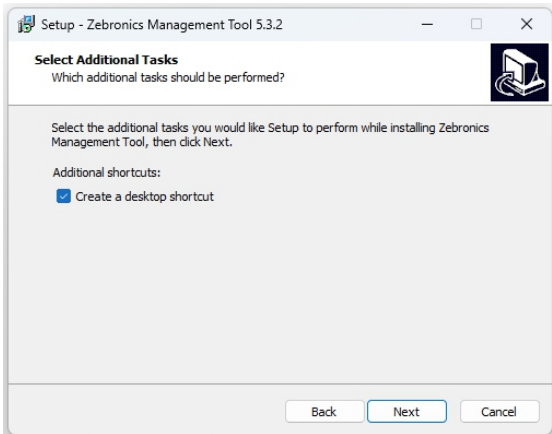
Setup - Zebronics Management Tool 5.3.2

Select Additional Tasks
Which additional tasks should be performed?

Select the additional tasks you would like Setup to perform while installing Zebronics Management Tool, then click Next.

Additional shortcuts:

Create a desktop shortcut

Back Next Cancel